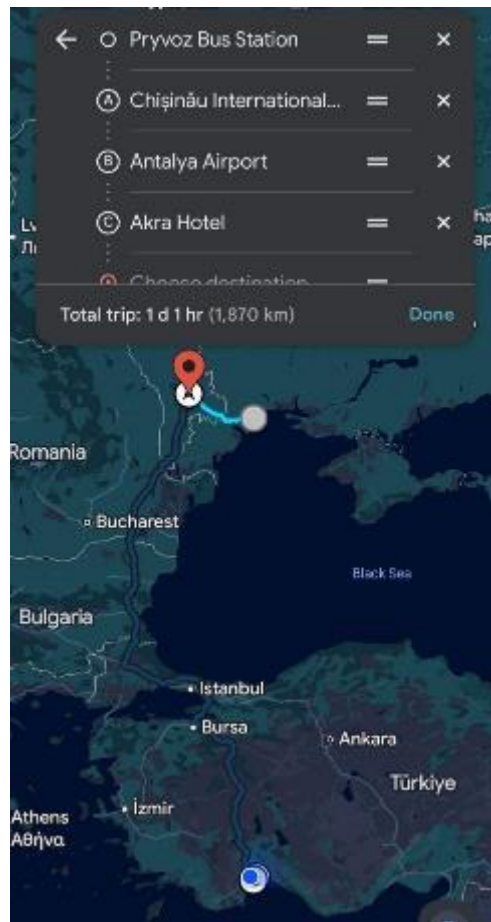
Pryvoz Bus Station

Chișinău International...

Antalya Airport

Akra Hotel

Choose destination

Total trip: 1 d 1 hr (1,870 km)

Done

Lv
Лі

ha
ap

Romania

Bucharest

Black Sea

Bulgaria

Istanbul

Bursa

Ankara

Türkiye

Athens
Αθήνα

İzmir